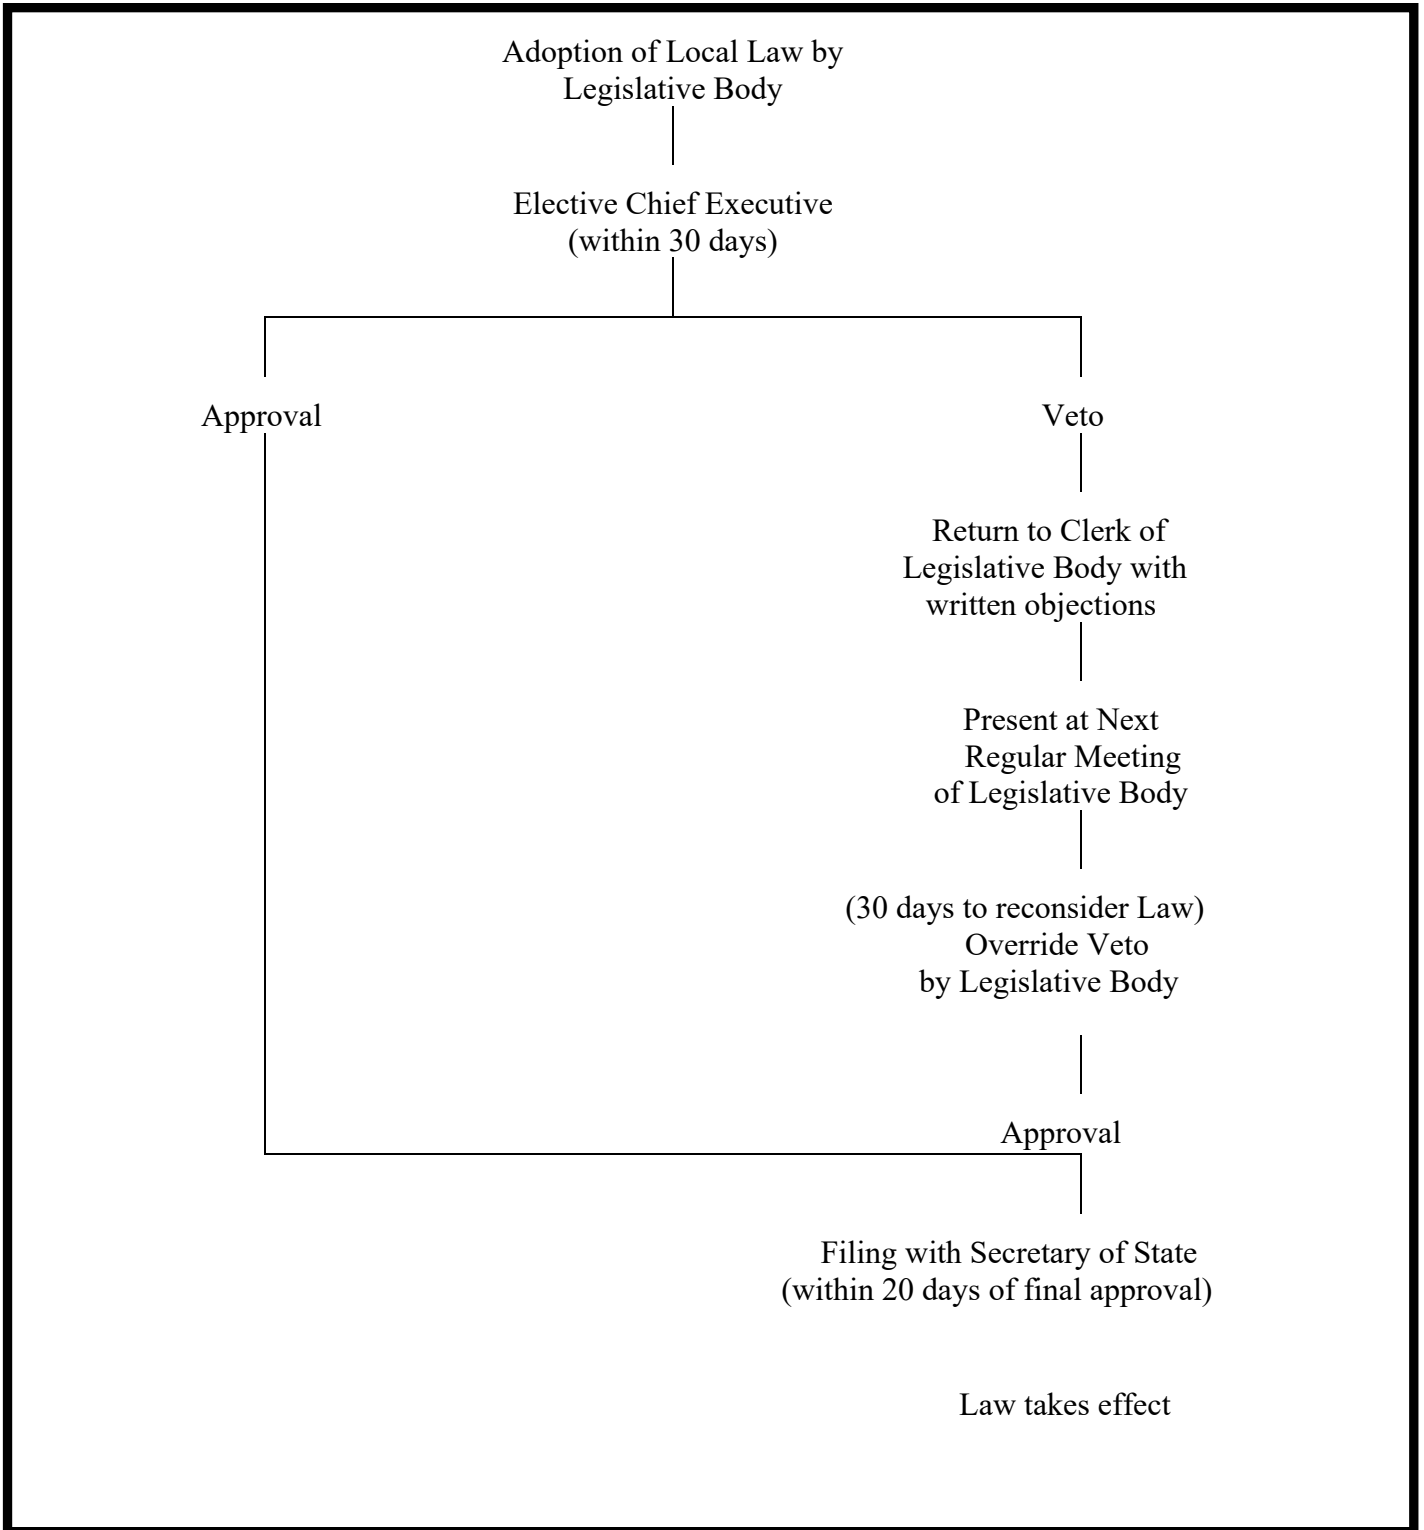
Adoption of Local Law by Legislative Body

Elective Chief Executive (within 30 days)

Approval

Veto

Return to Clerk of Legislative Body with written objections

Present at Next Regular Meeting of Legislative Body

(30 days to reconsider Law) Override Veto by Legislative Body

Approval

Filing with Secretary of State (within 20 days of final approval)

Law takes effect